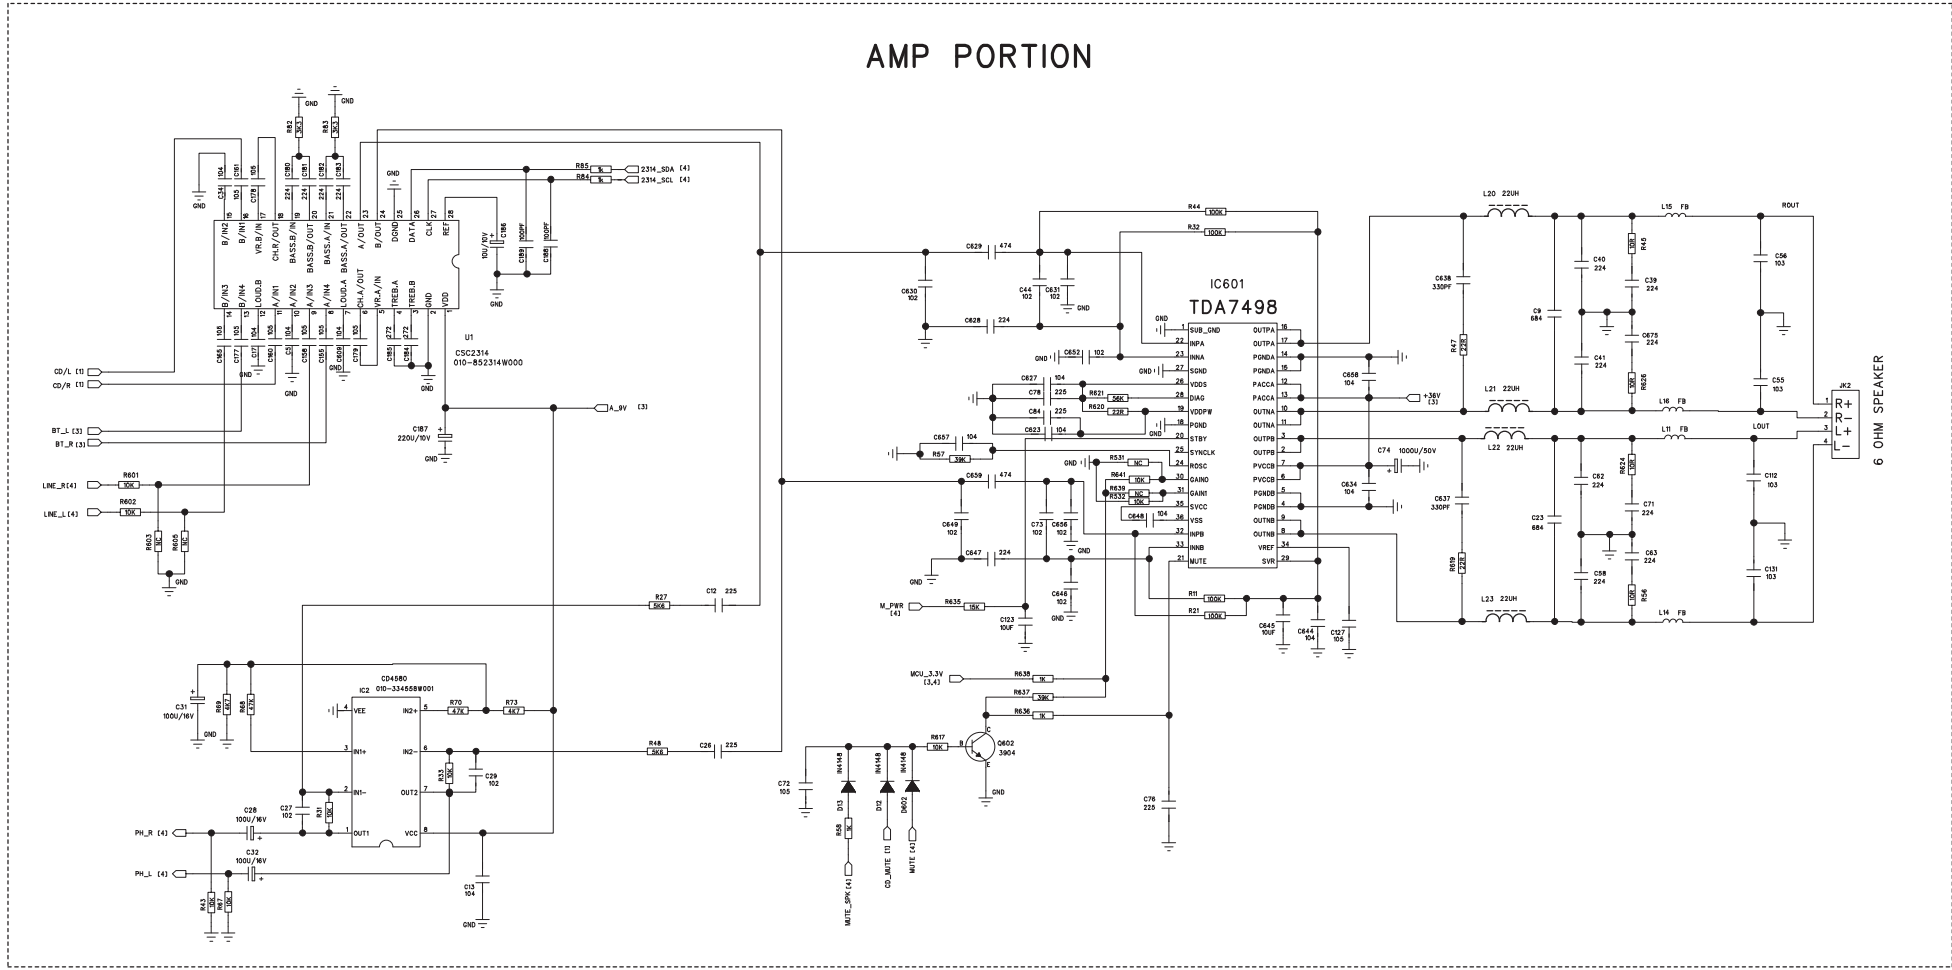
AMP PORTION

GND GND R82 3K3 R83 3K3

GND C34 104 C161 105 C178 105 C180 224 C181 224 C182 224 C183 224 GND

R85 1K 2314_SDA [4]
R84 1K 2314_SCL [4]

B/IN2 B/IN1 CH.R/OUT VR.B/IN BASS.B/IN BASS.B/OUT BASS.A/IN A/OUT B/OUT DGND DATA CLK REF

B/IN3 B/IN4 LOUD.B A/IN1 A/IN2 A/IN3 A/IN4 LOUD.A BASS.A/OUT CH.A/OUT VR.A/IN TREB.A TREB.B GND VDD

C186 10U/10V C189 100PF C188 100PF GND

U1
CSC2314
010-852314W000

C165 105 C177 105 C17 105 C160 105 C5 104 C158 105 C155 105 C609 105 C179 105 C185 272 C184 272 GND

CD/L [1]
CD/R [1]
BT_L [3]
BT_R [3]
LINE_R [4] R601 10K
LINE_L [4] R602 10K
R603 NC R605 NC GND

C187 220U/10V GND
A_9V [3]

R27 5K6 C12 225

C31 100U/16V GND R69 4K7 R68 4K7
CD4580 010-334558W001
IC2
VEE IN2+ IN1+ IN2- IN1- OUT2 OUT1 VCC
R70 4K7 R73 4K7
R33 10K C29 102
R48 5K6 C26 225
C27 102 R31 10K
C28 100U/16V
C32 100U/16V
PH_R [4]
PH_L [4]
R43 10K R47 10K
C13 104 GND

C629 474 C630 102 C44 102 C631 102 GND C628 224
R44 100K R32 100K

IC601
TDA7498

SUB_GND INPA INNA SGND VDDS DIAG VDDPW PGND STBY SYNCLK ROSC GAIN0 GAIN1 SVCC VSS INPB INNB MUTE
OUTPA OUTPA PGNDA PGNDA PACCA PACCA OUTNA OUTNA OUTPB OUTPB PVCCB PVCCB PGNDB PGNDB OUTNB OUTNB VREF SVR

GND C652 102 GND C627 104 C78 225 C84 225 C623 104 R621 56K R620 22R GND
C657 104 R57 39K
R531 NC R641 10K R639 NC R532 10K C648 104 GND
C659 474 C649 102 C73 102 C656 102 C647 224 GND GND C646 102
M_PWR [4] R635 15K C123 10UF
R11 100K R21 100K C645 10UF C644 104 C127 105

C658 104 +36V [3] C74 1000U/50V C634 104

L20 22UH L15 FB ROUT C638 330PF C9 684 C40 224 R46 10R C39 224 C675 224 R626 10R C56 103 C55 103 R47 22R C41 224
L21 22UH L16 FB
L22 22UH L11 FB LOUT C637 330PF C23 684 C62 224 R624 10R C71 224 C63 224 C112 103 C131 103 R619 22R C58 224 R56 10R
L23 22UH L14 FB

JK2 R+ R- L+ L-
6 OHM SPEAKER

MCU_3.3V [3,4] R638 1K R637 39K R636 1K
R617 10K Q602 3904 GND
C72 105 IN4148 D13 IN4148 D12 IN4148 D602
R58 1K MUTE_SPK [4] CD_MUTE [1] MUTE [4]
C76 225